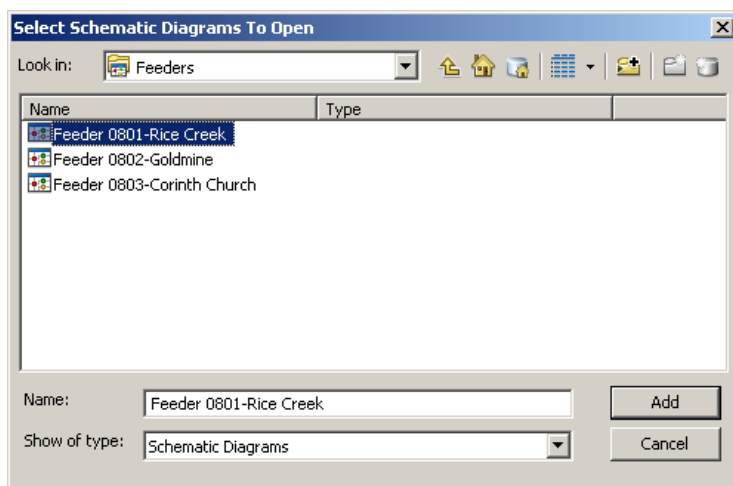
Select Schematic Diagrams To Open

Look in: Feeders

| Name | Type |
|---|---|
| Feeder 0801-Rice Creek | |
| Feeder 0802-Goldmine | |
| Feeder 0803-Corinth Church | |

Name: Feeder 0801-Rice Creek

Show of type: Schematic Diagrams

Add

Cancel